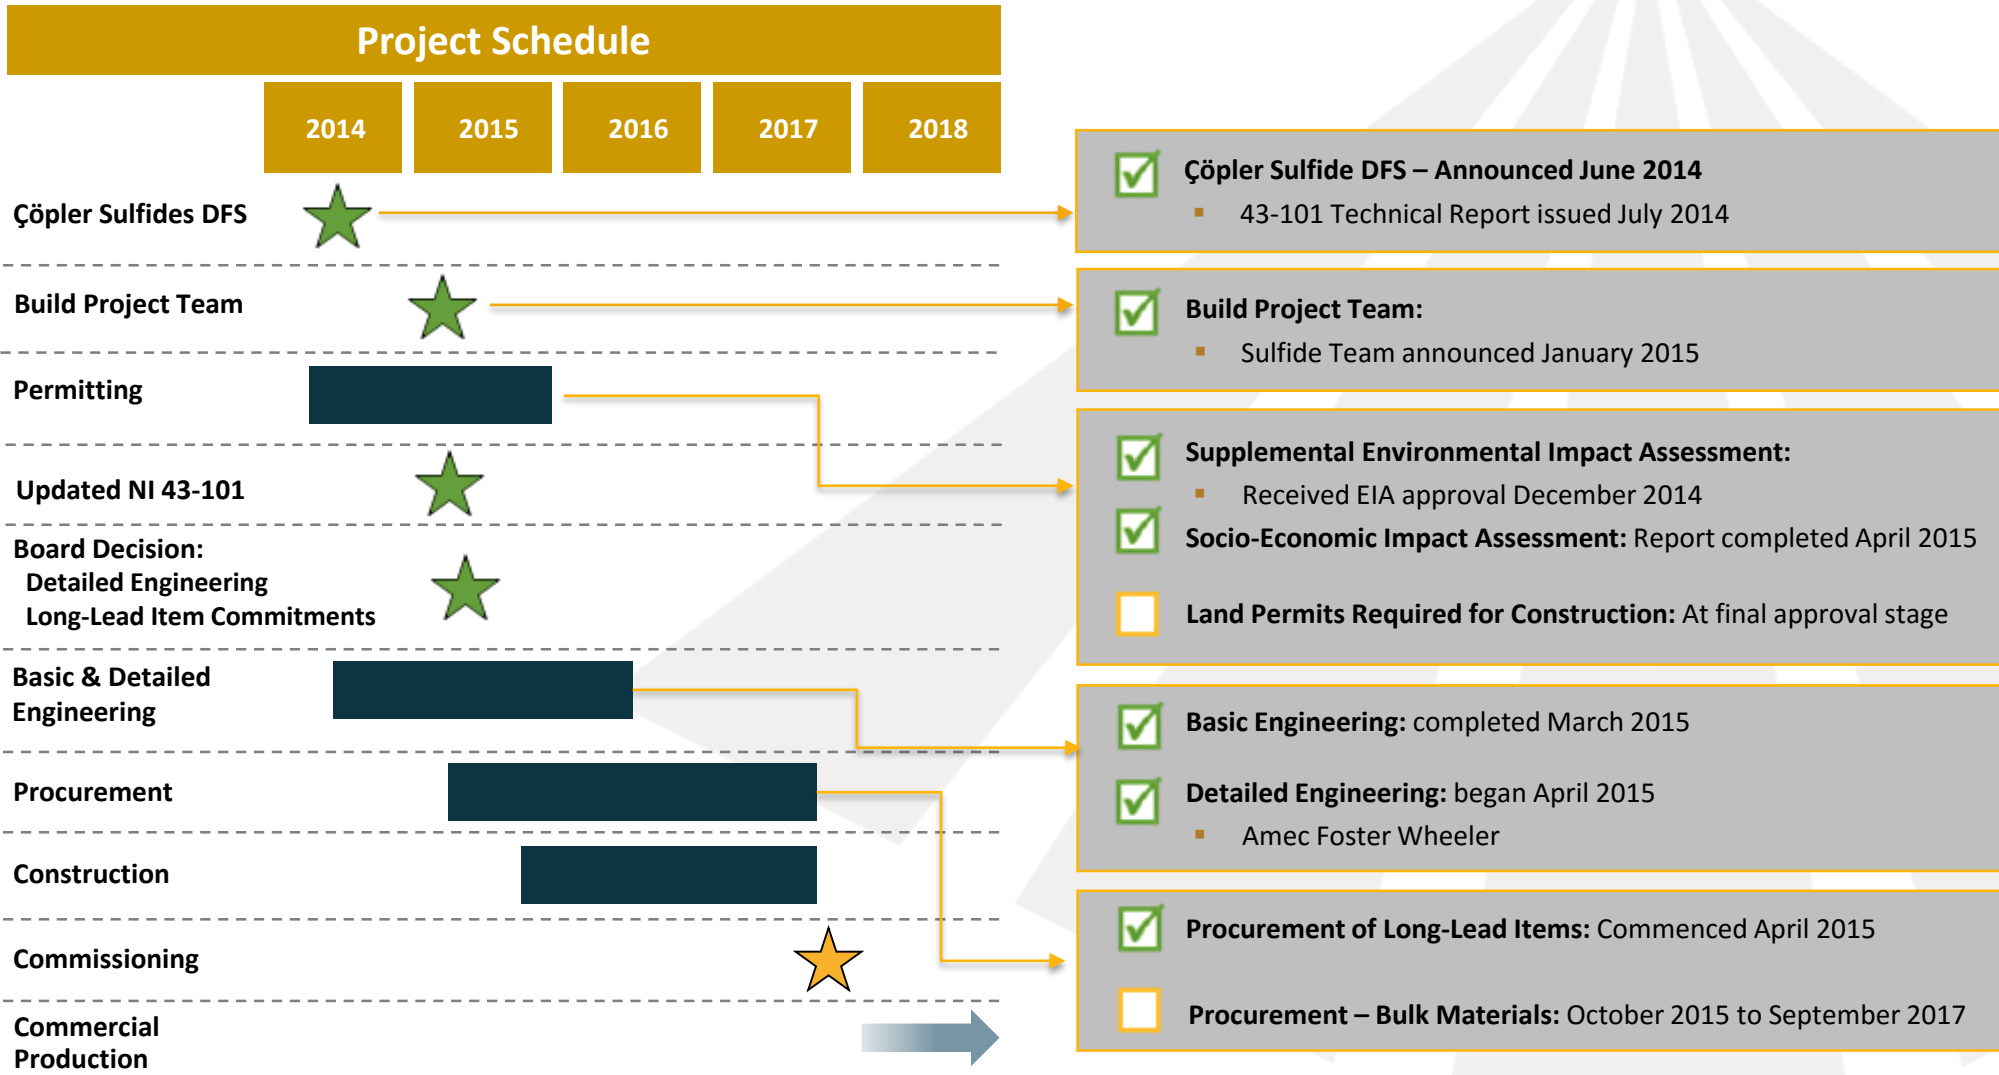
Project Schedule

| | 2014 | 2015 | 2016 | 2017 | 2018 |
|---|---|---|---|---|---|

Çöpler Sulfides DFS

Build Project Team

Permitting

Updated NI 43-101

Board Decision:
Detailed Engineering
Long-Lead Item Commitments

Basic & Detailed Engineering

Procurement

Construction

Commissioning

Commercial Production

Çöpler Sulfide DFS – Announced June 2014
43-101 Technical Report issued July 2014

Build Project Team:
Sulfide Team announced January 2015

Supplemental Environmental Impact Assessment:
Received EIA approval December 2014
Socio-Economic Impact Assessment: Report completed April 2015
Land Permits Required for Construction: At final approval stage

Basic Engineering: completed March 2015
Detailed Engineering: began April 2015
Amec Foster Wheeler

Procurement of Long-Lead Items: Commenced April 2015
Procurement – Bulk Materials: October 2015 to September 2017